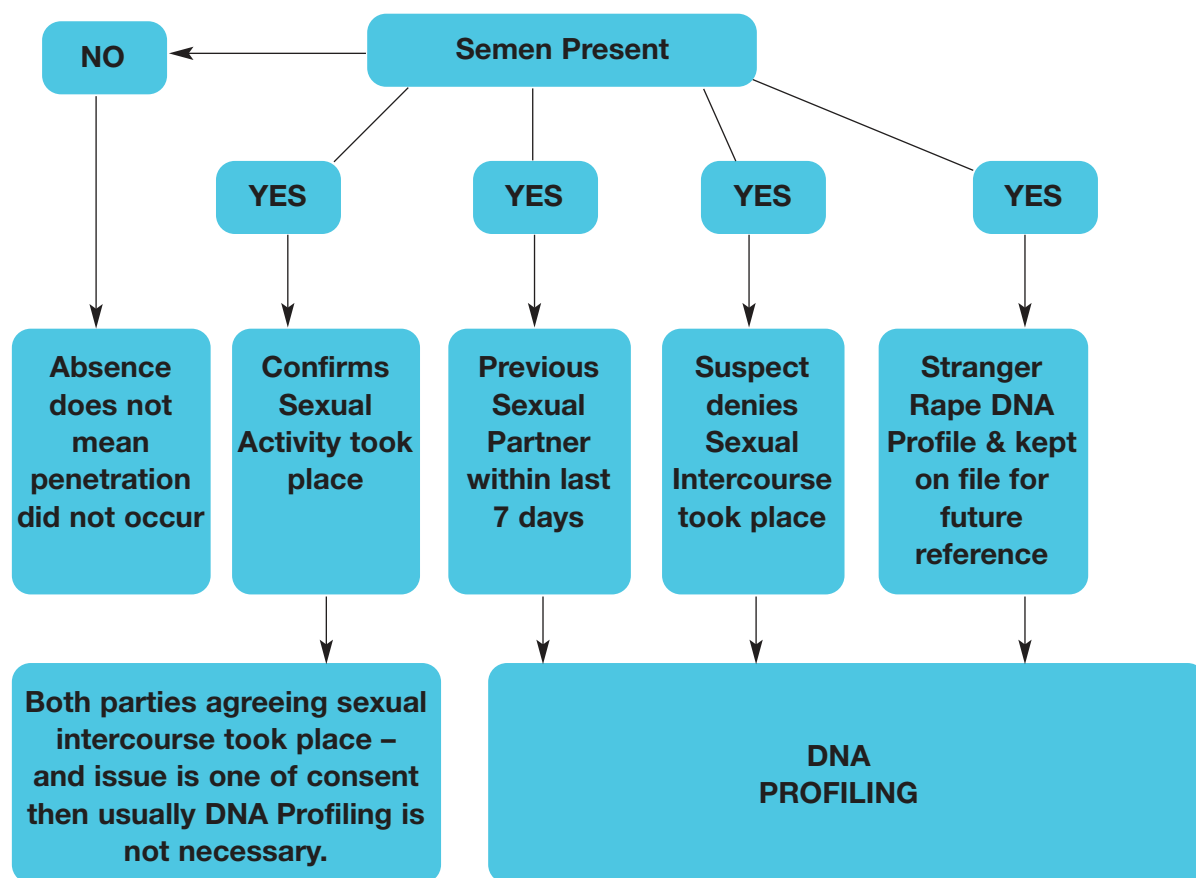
Semen Present

NO

YES

YES

YES

YES

Absence does not mean penetration did not occur

Confirms Sexual Activity took place

Previous Sexual Partner within last 7 days

Suspect denies Sexual Intercourse took place

Stranger Rape DNA Profile & kept on file for future reference

Both parties agreeing sexual intercourse took place – and issue is one of consent then usually DNA Profiling is not necessary.

DNA PROFILING